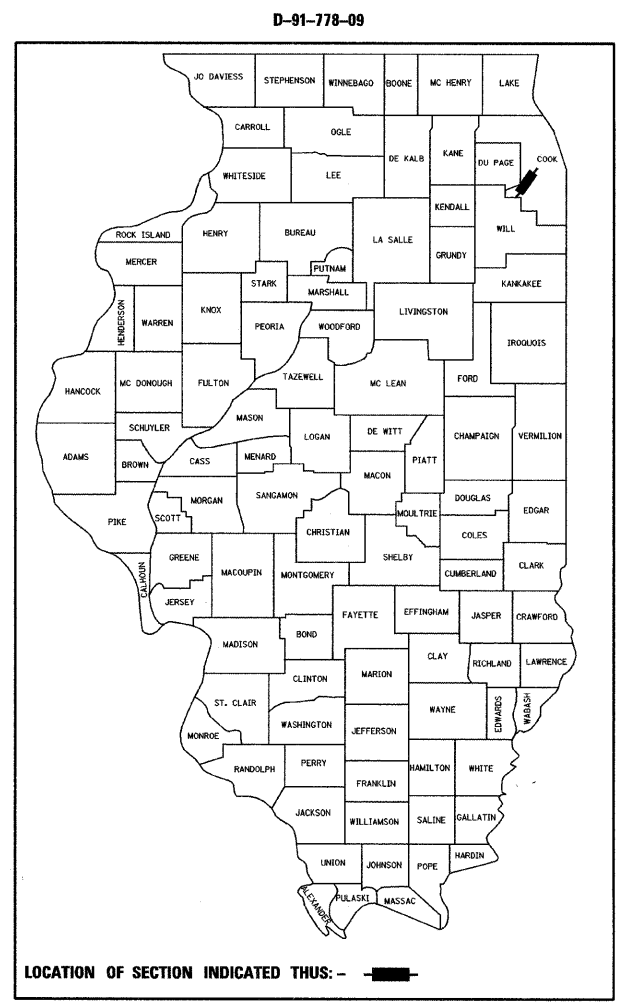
D-91-778-09

JO DAVIESS
STEPHENSON
WINNEBAGO
BOONE
MC HENRY
LAKE
CARROLL
OGLE
DE KALB
KANE
DU PAGE
COOK
WHITESIDE
LEE
KENDALL
ROCK ISLAND
HENRY
BUREAU
LA SALLE
WILL
MERCER
PUTNAM
GRUNDY
STARK
MARSHALL
KANKAKEE
HENDERSON
WARREN
KNOX
PEORIA
WOODFORD
LIVINGSTON
IROQUOIS
HANCOCK
MC DONOUGH
FULTON
TAZEWELL
MC LEAN
FORD
SCHUYLER
MASON
LOGAN
DE WITT
CHAMPAIGN
VERMILION
ADAMS
BROWN
CASS
MENARD
PIATT
MACON
MORGAN
SANGAMON
DOUGLAS
EDGAR
PIKE
SCOTT
MOULTRIE
CHRISTIAN
COLES
GREENE
MACOUPIN
SHELBY
CLARK
CALHOUN
JERSEY
MONTGOMERY
CUMBERLAND
FAYETTE
EFFINGHAM
JASPER
CRAWFORD
MADISON
BOND
CLAY
RICHLAND
LAWRENCE
CLINTON
MARION
ST. CLAIR
WAYNE
EDWARDS
WABASH
WASHINGTON
JEFFERSON
MONROE
RANDOLPH
PERRY
HAMILTON
WHITE
FRANKLIN
JACKSON
WILLIAMSON
SALINE
GALLATIN
HARDIN
UNION
JOHNSON
POPE
ALEXANDER
PULASKI
MASSAC

LOCATION OF SECTION INDICATED THUS: -